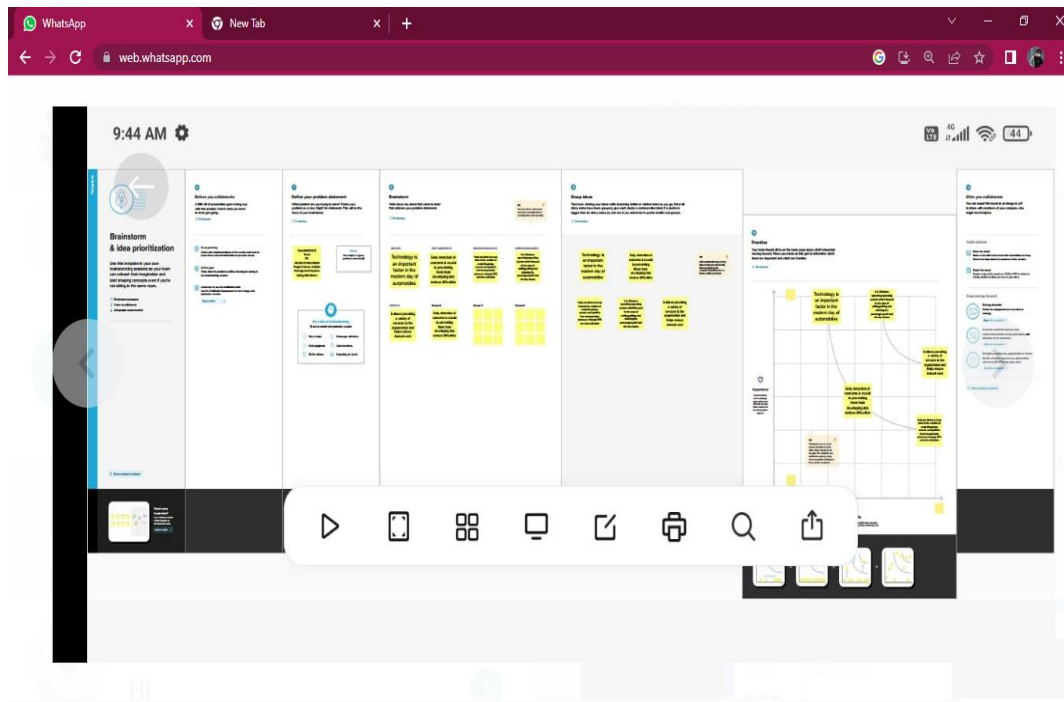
WhatsApp
New Tab
web.whatsapp.com

9:44 AM
4G
44

Brainstorm & idea prioritization

Use this template in your own brainstorming sessions so your team can unleash their imagination and start shaping concepts even if you're not sitting in the same room.

Before you collaborate

Define your problem statement

Brainstorm

Group ideas

Technology is an important factor in the modern day of automobiles

Technology is an important factor in the modern day of automobiles

Prioritize

Technology is an important factor in the modern day of automobiles

After you collaborate

Hi